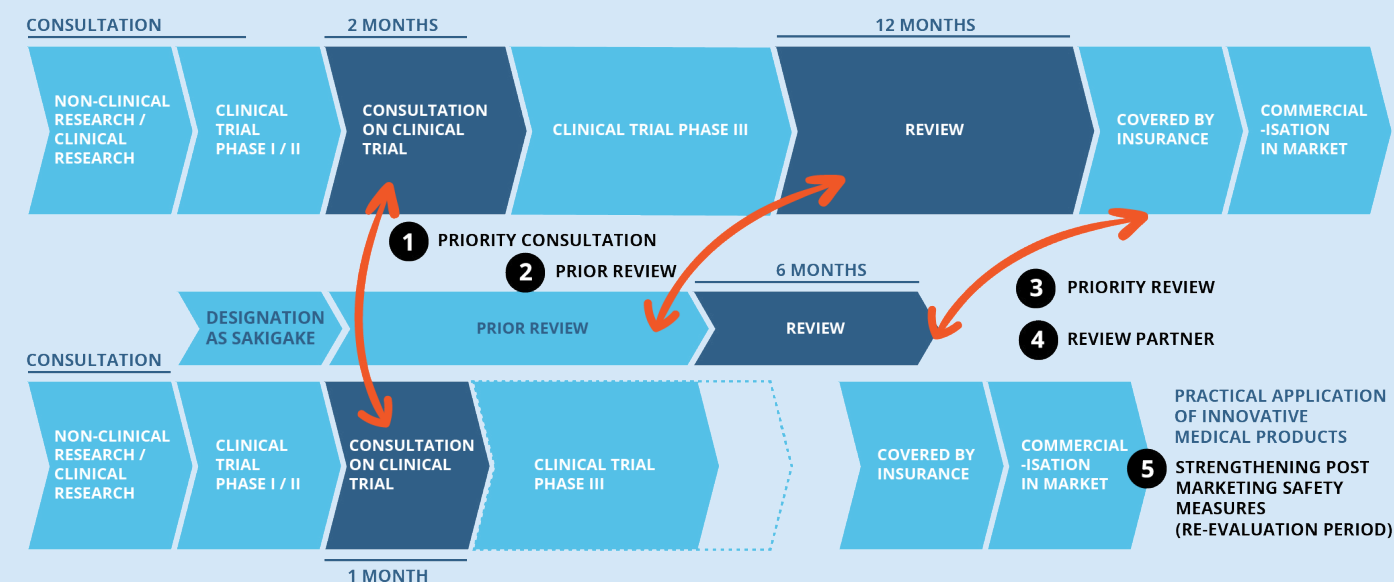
CONSULTATION

2 MONTHS

12 MONTHS

NON-CLINICAL RESEARCH / CLINICAL RESEARCH

CLINICAL TRIAL PHASE I / II

CONSULTATION ON CLINICAL TRIAL

CLINICAL TRIAL PHASE III

REVIEW

COVERED BY INSURANCE

COMMERCIAL -ISATION IN MARKET

1 PRIORITY CONSULTATION

2 PRIOR REVIEW

6 MONTHS

3 PRIORITY REVIEW

DESIGNATION AS SAKIGAKE

PRIOR REVIEW

REVIEW

4 REVIEW PARTNER

CONSULTATION

NON-CLINICAL RESEARCH / CLINICAL RESEARCH

CLINICAL TRIAL PHASE I / II

CONSULTATION ON CLINICAL TRIAL

CLINICAL TRIAL PHASE III

COVERED BY INSURANCE

COMMERCIAL -ISATION IN MARKET

PRACTICAL APPLICATION OF INNOVATIVE MEDICAL PRODUCTS

5 STRENGTHENING POST MARKETING SAFETY MEASURES (RE-EVALUATION PERIOD)

1 MONTH